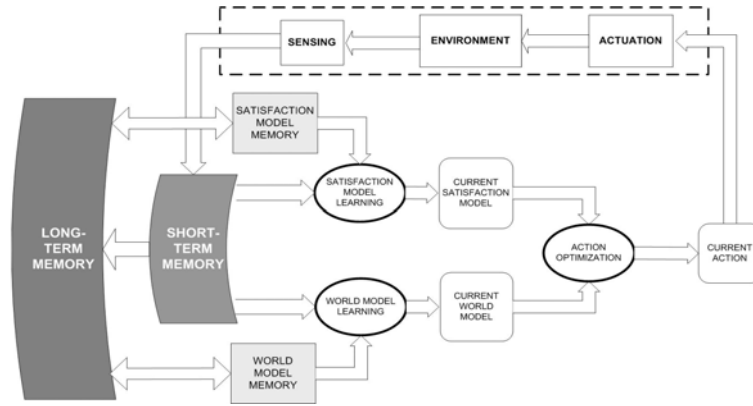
SENSING

ENVIRONMENT

ACTUATION

SATISFACTION MODEL MEMORY

LONG-TERM MEMORY

SHORT-TERM MEMORY

SATISFACTION MODEL LEARNING

CURRENT SATISFACTION MODEL

ACTION OPTIMIZATION

CURRENT ACTION

WORLD MODEL LEARNING

CURRENT WORLD MODEL

WORLD MODEL MEMORY